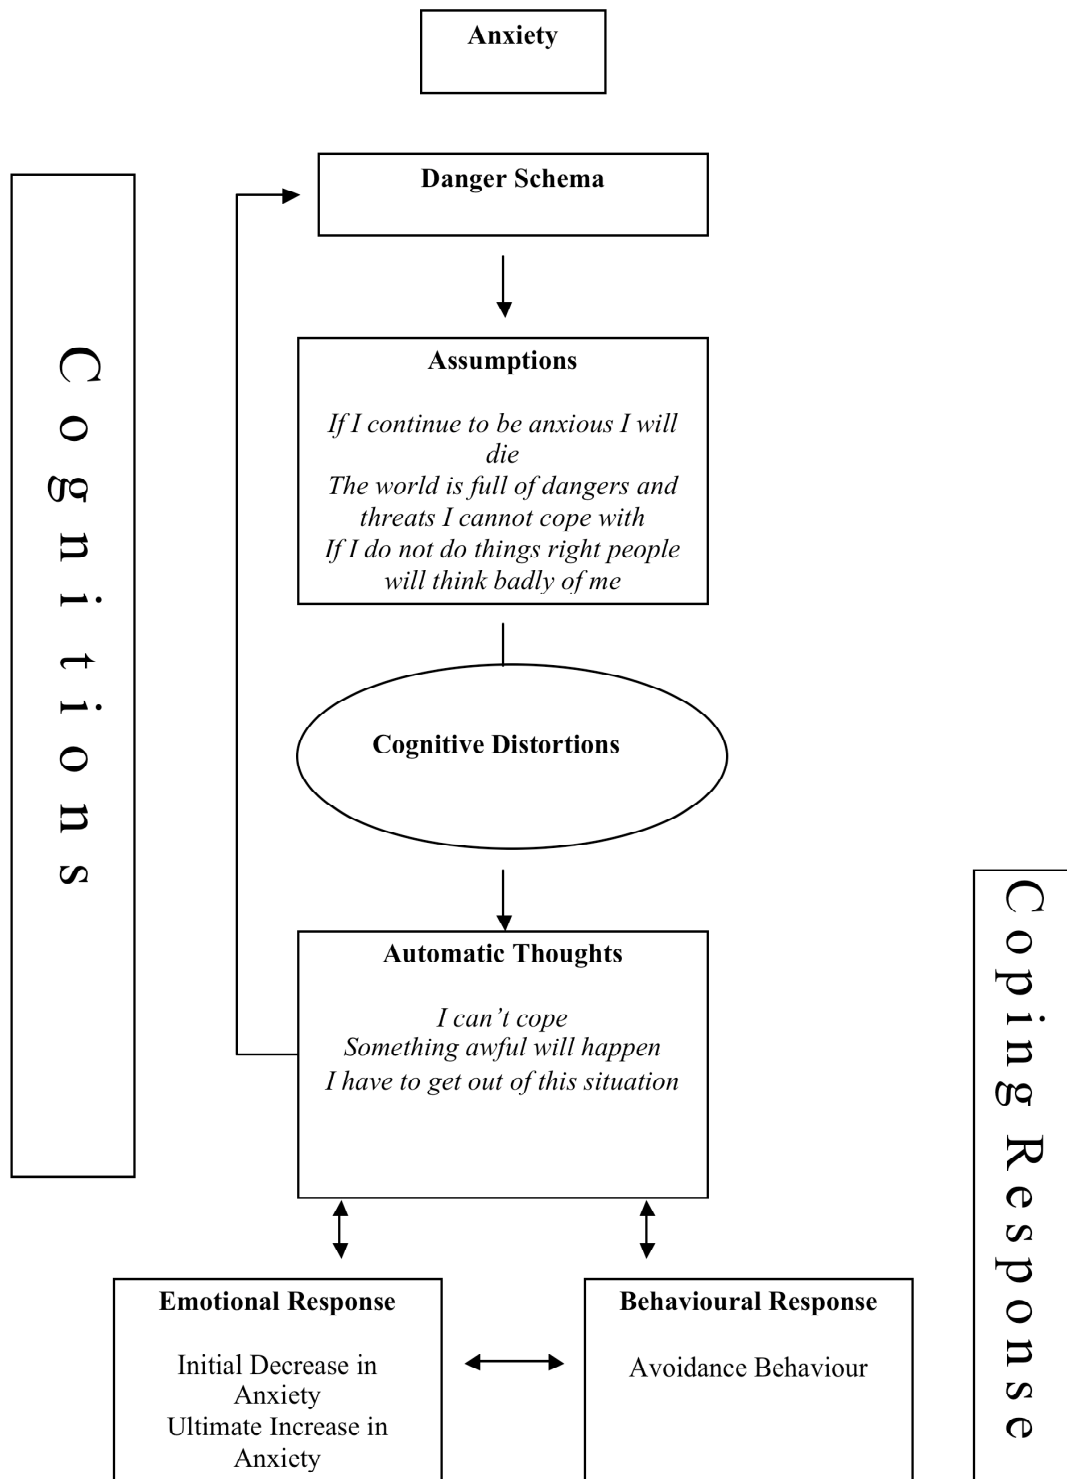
Anxiety

Cognitions

Danger Schema

Assumptions

If I continue to be anxious I will die
The world is full of dangers and threats I cannot cope with
If I do not do things right people will think badly of me

Cognitive Distortions

Automatic Thoughts

I can't cope
Something awful will happen
I have to get out of this situation

Coping Response

Emotional Response

Initial Decrease in Anxiety
Ultimate Increase in Anxiety

Behavioural Response

Avoidance Behaviour